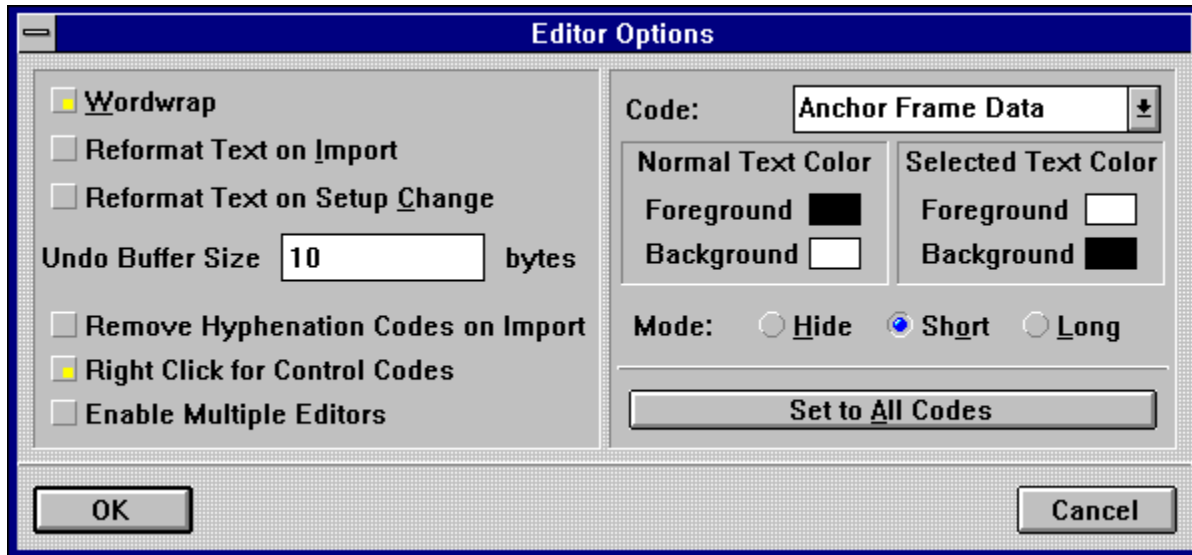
Editor Options

Wordwrap

Reformat Text on Import

Reformat Text on Setup Change

Undo Buffer Size 10 bytes

Remove Hyphenation Codes on Import

Right Click for Control Codes

Enable Multiple Editors

Code: Anchor Frame Data

Normal Text Color

Foreground

Background

Selected Text Color

Foreground

Background

Mode: Hide Short Long

Set to All Codes

OK

Cancel